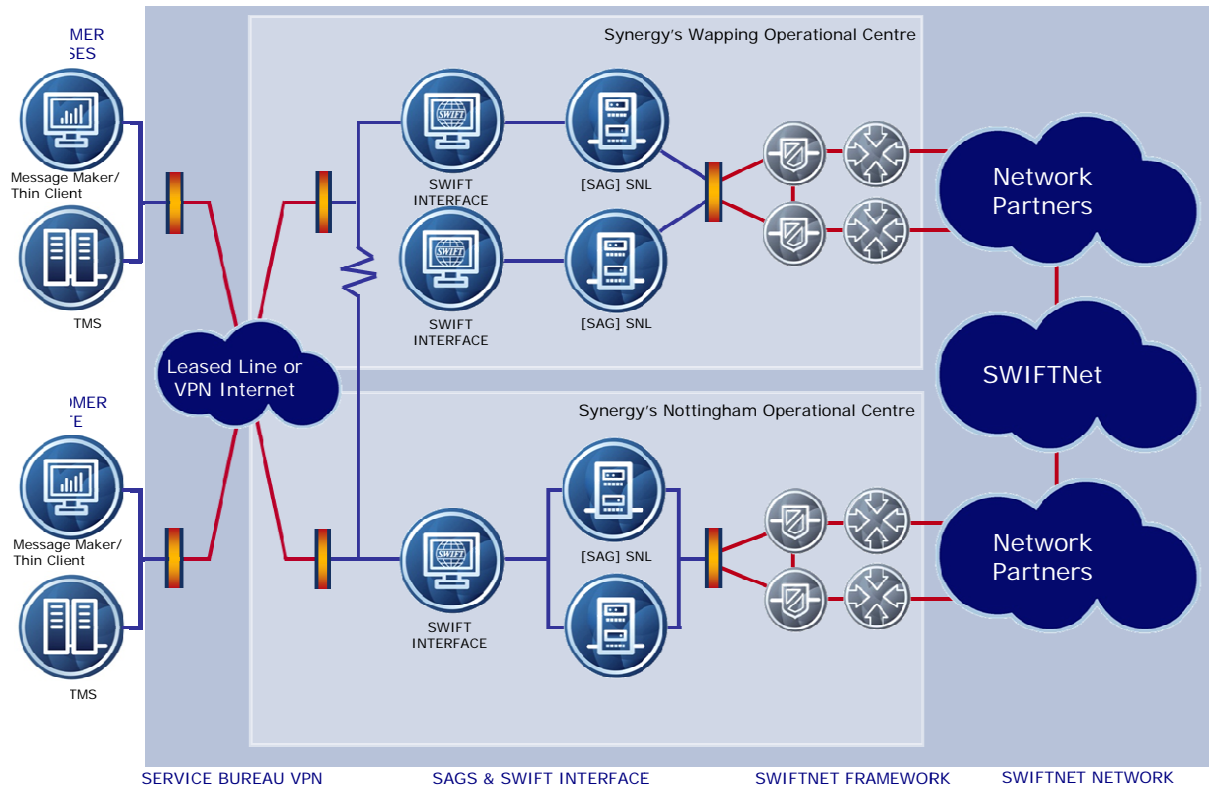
MER
SES

Message Maker/
Thin Client

TMS

OMER
E

Message Maker/
Thin Client

TMS

Leased Line or
VPN Internet

Synergy's Wapping Operational Centre

SWIFT

SWIFT
INTERFACE

[SAG] SNL

SWIFT

SWIFT
INTERFACE

[SAG] SNL

Synergy's Nottingham Operational Centre

SWIFT

SWIFT
INTERFACE

[SAG] SNL

Network
Partners

SWIFTNet

Network
Partners

SERVICE BUREAU VPN

SAGS & SWIFT INTERFACE

SWIFTNET FRAMEWORK

SWIFTNET NETWORK